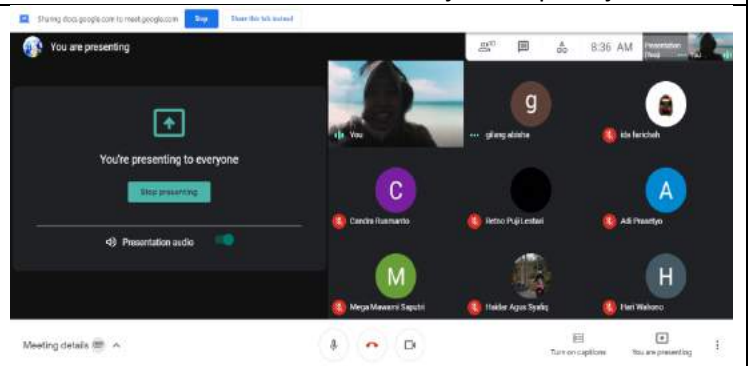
Sharing docs.google.com to meet.google.com Stop Share this tab instead

You are presenting

8:36 AM

Presentation (You)

You're presenting to everyone

Stop presenting

Presentation audio

You

g

gilang abisha

ida farichah

C

Candra Rusmanto

Retno Puji Lestari

A

Adi Prasetyo

M

Mega Mawarni Saputri

Haidar Agus Syafiq

H

Hari Wahono

Meeting details

Turn on captions

You are presenting